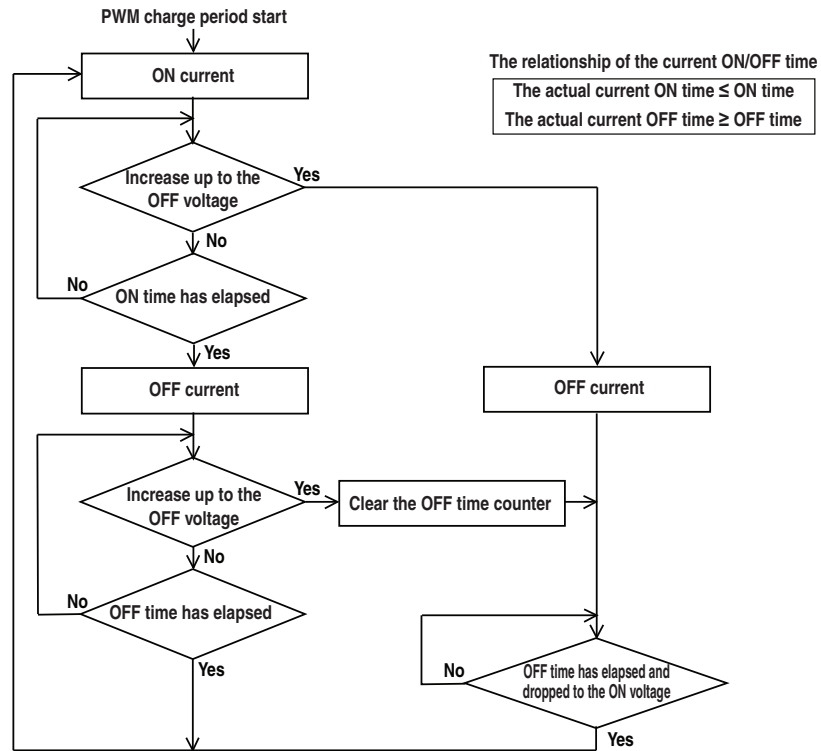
PWM charge period start

The relationship of the current ON/OFF time

The actual current ON time ≤ ON time

The actual current OFF time ≥ OFF time

ON current

Increase up to the OFF voltage

Yes

No

No

ON time has elapsed

Yes

OFF current

OFF current

Increase up to the OFF voltage

Yes

Clear the OFF time counter

No

No

OFF time has elapsed

Yes

No

OFF time has elapsed and dropped to the ON voltage

Yes